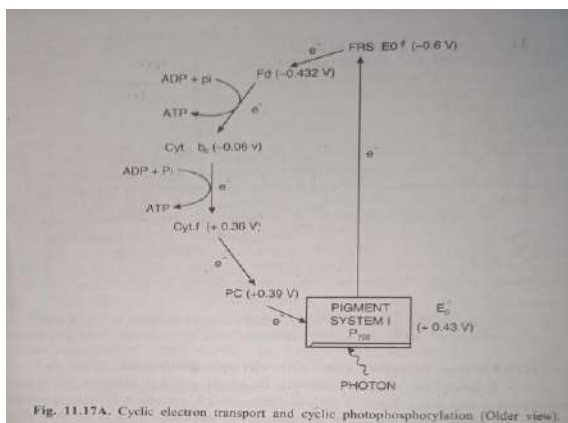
$e^-$ FRS E0' (–0.6 V)

ADP + pi

Fd (–0.432 V)

ATP

$e^-$

Cyt $b_6$ (–0.06 V)

$e^-$

ADP + Pi

e

ATP

Cyt.f (+ 0.36 V)

$e^-$

PC (+0.39 V)

$e^-$

PIGMENT SYSTEM I $P_{700}$

$E_0'$ (+ 0.43 V)

PHOTON

Fig. 11.17A. Cyclic electron transport and cyclic photophosphorylation (Older view).